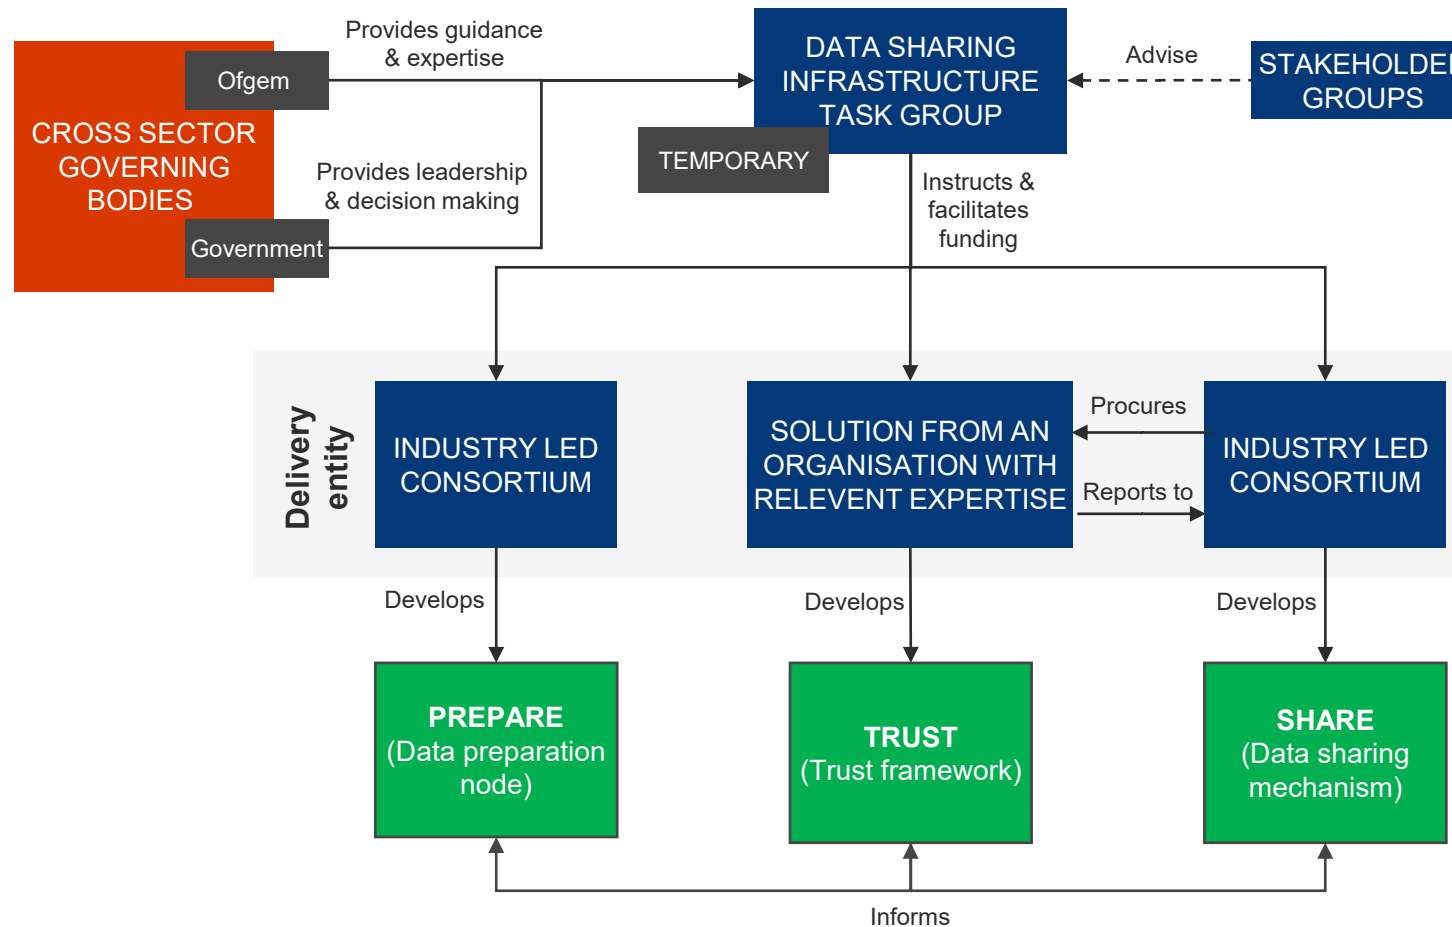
CROSS SECTOR GOVERNING BODIES

Ofgem

Government

Provides guidance & expertise

Provides leadership & decision making

DATA SHARING INFRASTRUCTURE TASK GROUP

TEMPORARY

Advise

STAKEHOLDE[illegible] GROUPS

Instructs & facilitates funding

Delivery entity

INDUSTRY LED CONSORTIUM

SOLUTION FROM AN ORGANISATION WITH RELEVENT EXPERTISE

Procures

Reports to

INDUSTRY LED CONSORTIUM

Develops

Develops

Develops

PREPARE (Data preparation node)

TRUST (Trust framework)

SHARE (Data sharing mechanism)

Informs